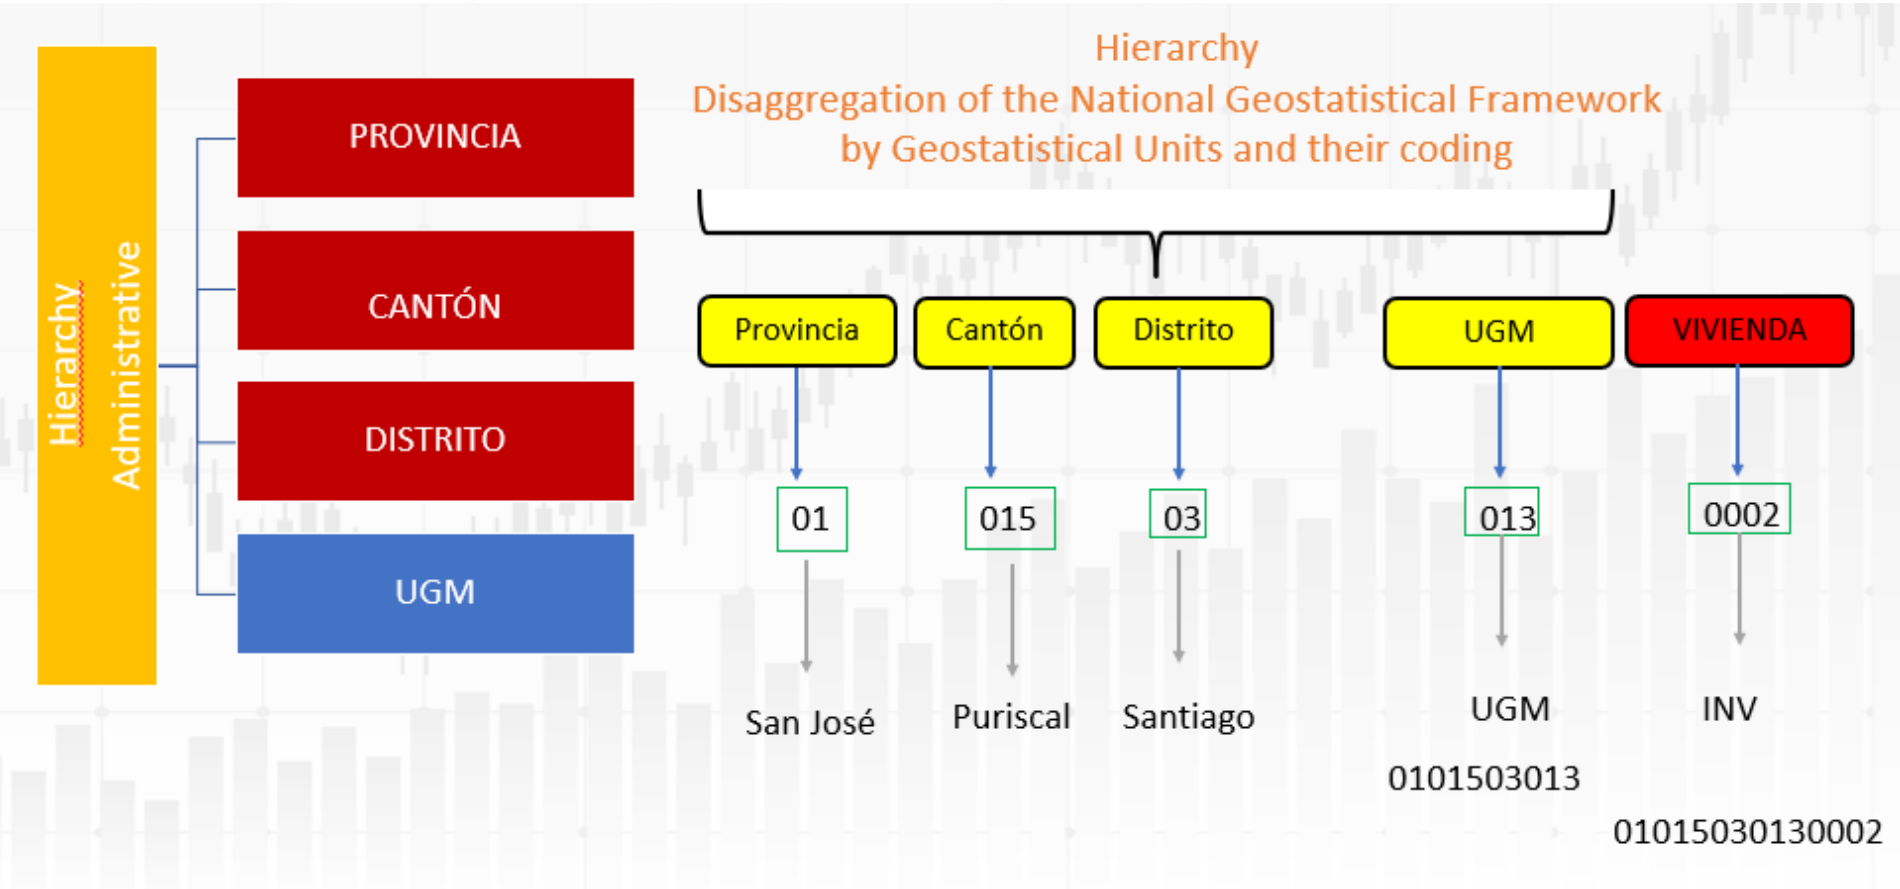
Hierarchy
Administrative

PROVINCIA

CANTÓN

DISTRITO

UGM

Hierarchy
Disaggregation of the National Geostatistical Framework by Geostatistical Units and their coding

Provincia

Cantón

Distrito

UGM

VIVIENDA

01

015

03

013

0002

San José

Puriscal

Santiago

UGM

0101503013

INV

01015030130002